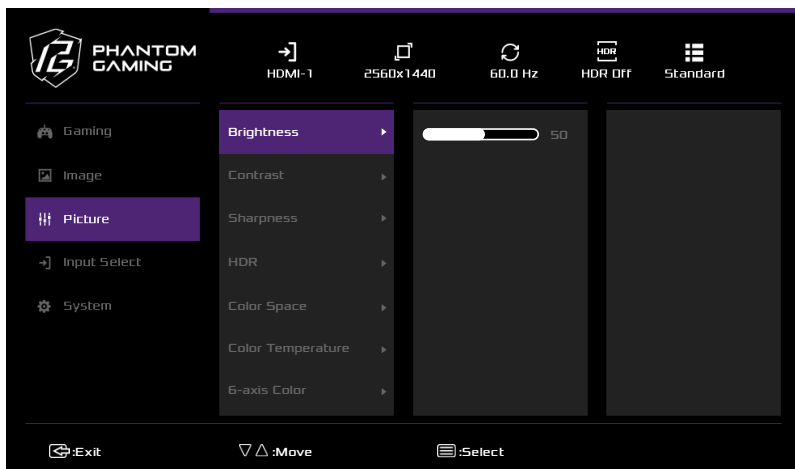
PHANTOM GAMING

HDMI-1

2560x1440

60.0 Hz

HDR

HDR Off

Standard

Gaming

Image

Picture

Input Select

System

Brightness

Contrast

Sharpness

HDR

Color Space

Color Temperature

6-axis Color

50

:Exit

▽△ :Move

:Select